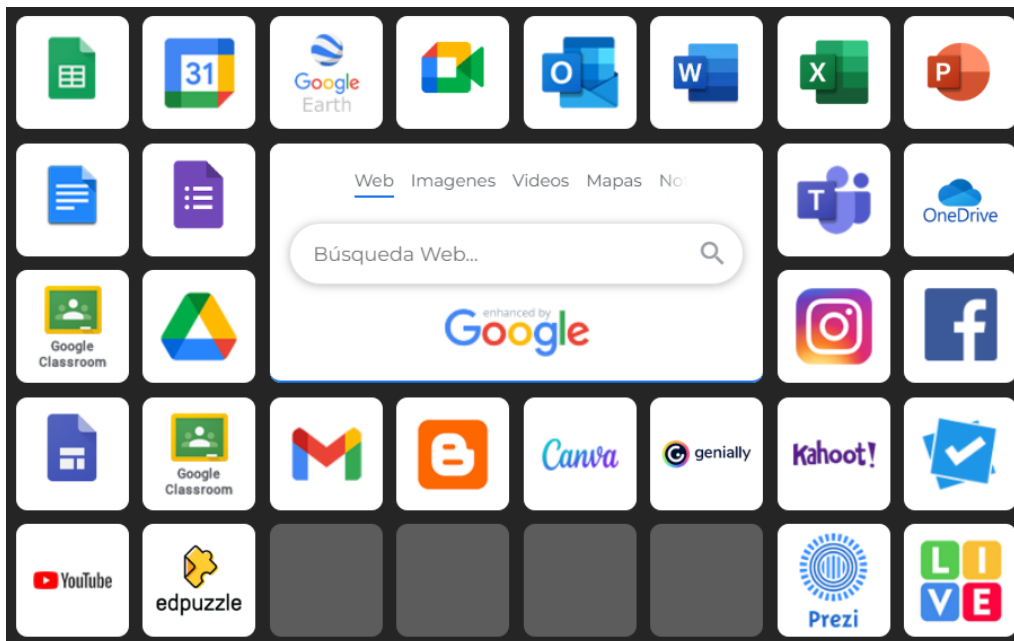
31

Google Earth

O

W

X

P

Web Imagenes Videos Mapas No

Búsqueda Web...

enhanced by Google

T

OneDrive

Google Classroom

Google Classroom

Canva

genially

Kahoot!

YouTube

edpuzzle

Prezi

L I V E